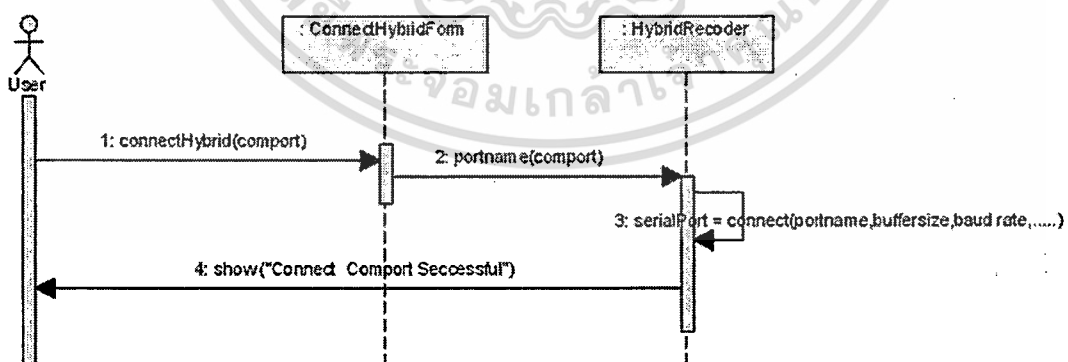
User

: ConnectHybridForm

: HybridRecoder

1: connectHybrid(comport)

2: portname(comport)

3: serialPort = connect(portname,buffersize,baud rate,.....)

4: show("Connect Comport Seccessful")

จอมเกล้า